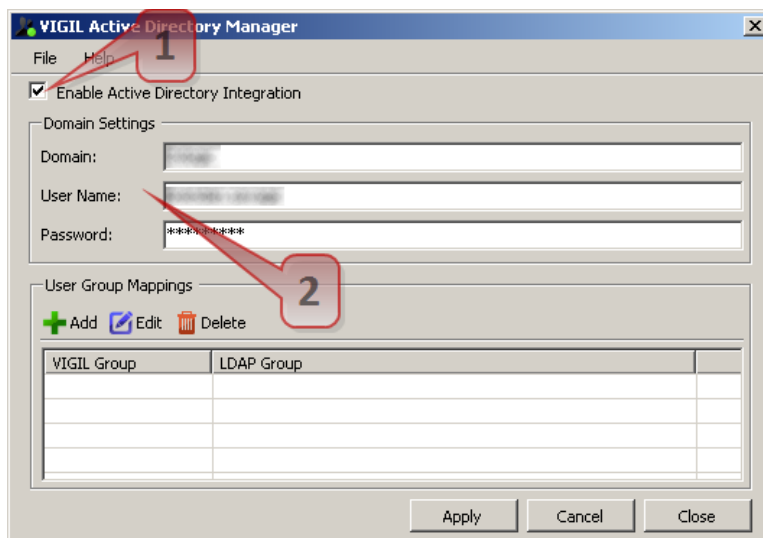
VIGIL Active Directory Manager

File Help

1

Enable Active Directory Integration

Domain Settings

Domain: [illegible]

User Name: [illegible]

Password: *********

2

User Group Mappings

Add Edit Delete

| VIGIL Group | LDAP Group | |
|---|---|---|
| | | |
| | | |
| | | |
| | | |

Apply Cancel Close